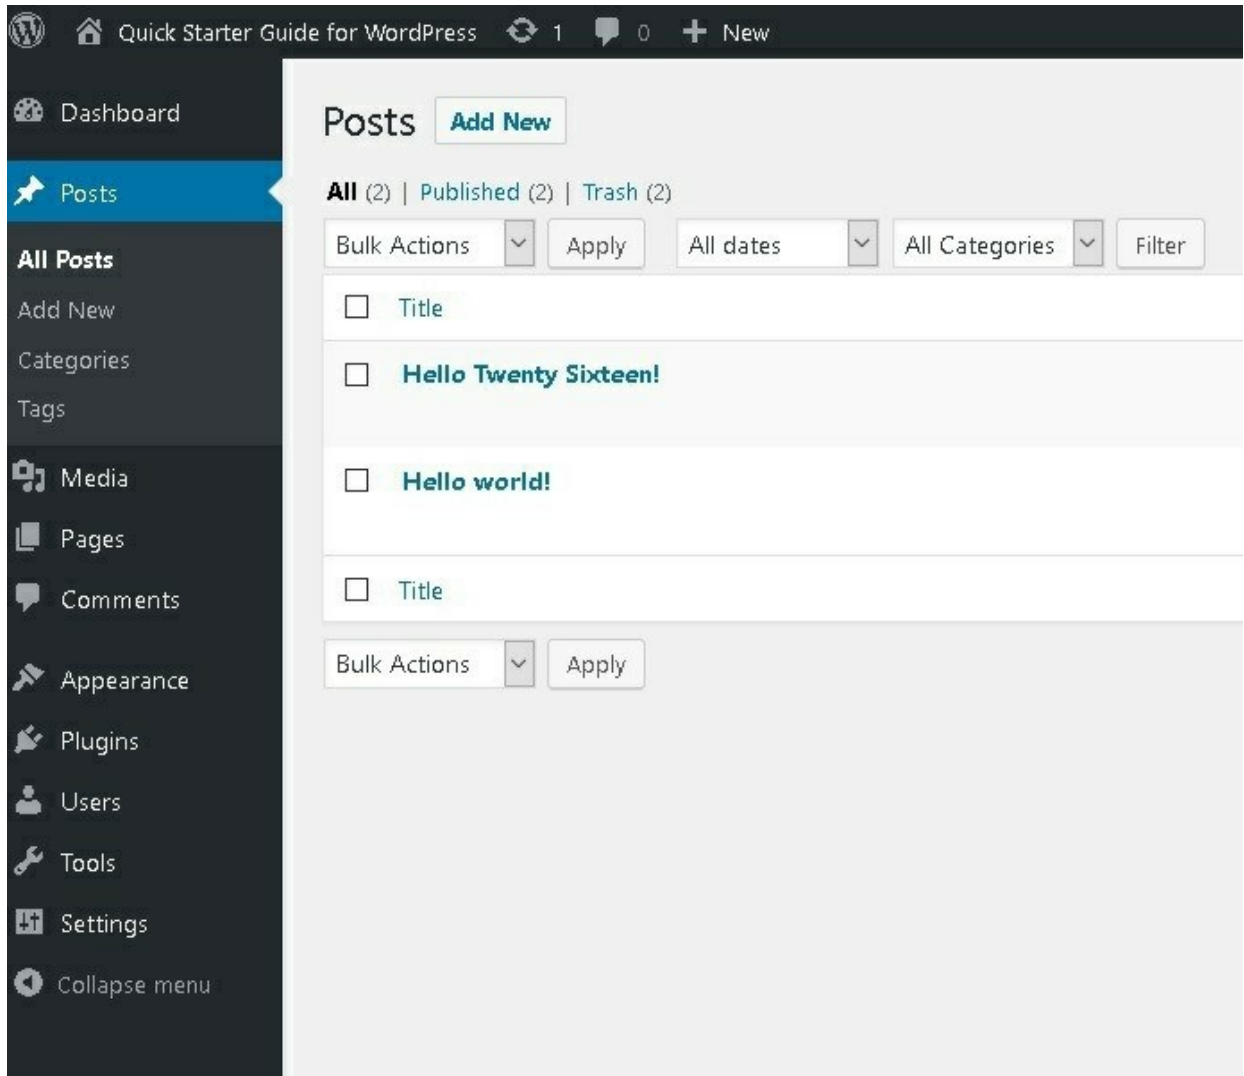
Quick Starter Guide for WordPress 1 0 New

Dashboard

Posts

All Posts

Add New

Categories

Tags

Media

Pages

Comments

Appearance

Plugins

Users

Tools

Settings

Collapse menu

Posts Add New

All (2) | Published (2) | Trash (2)

Bulk Actions Apply All dates All Categories Filter

Title

Hello Twenty Sixteen!

Hello world!

Title

Bulk Actions Apply